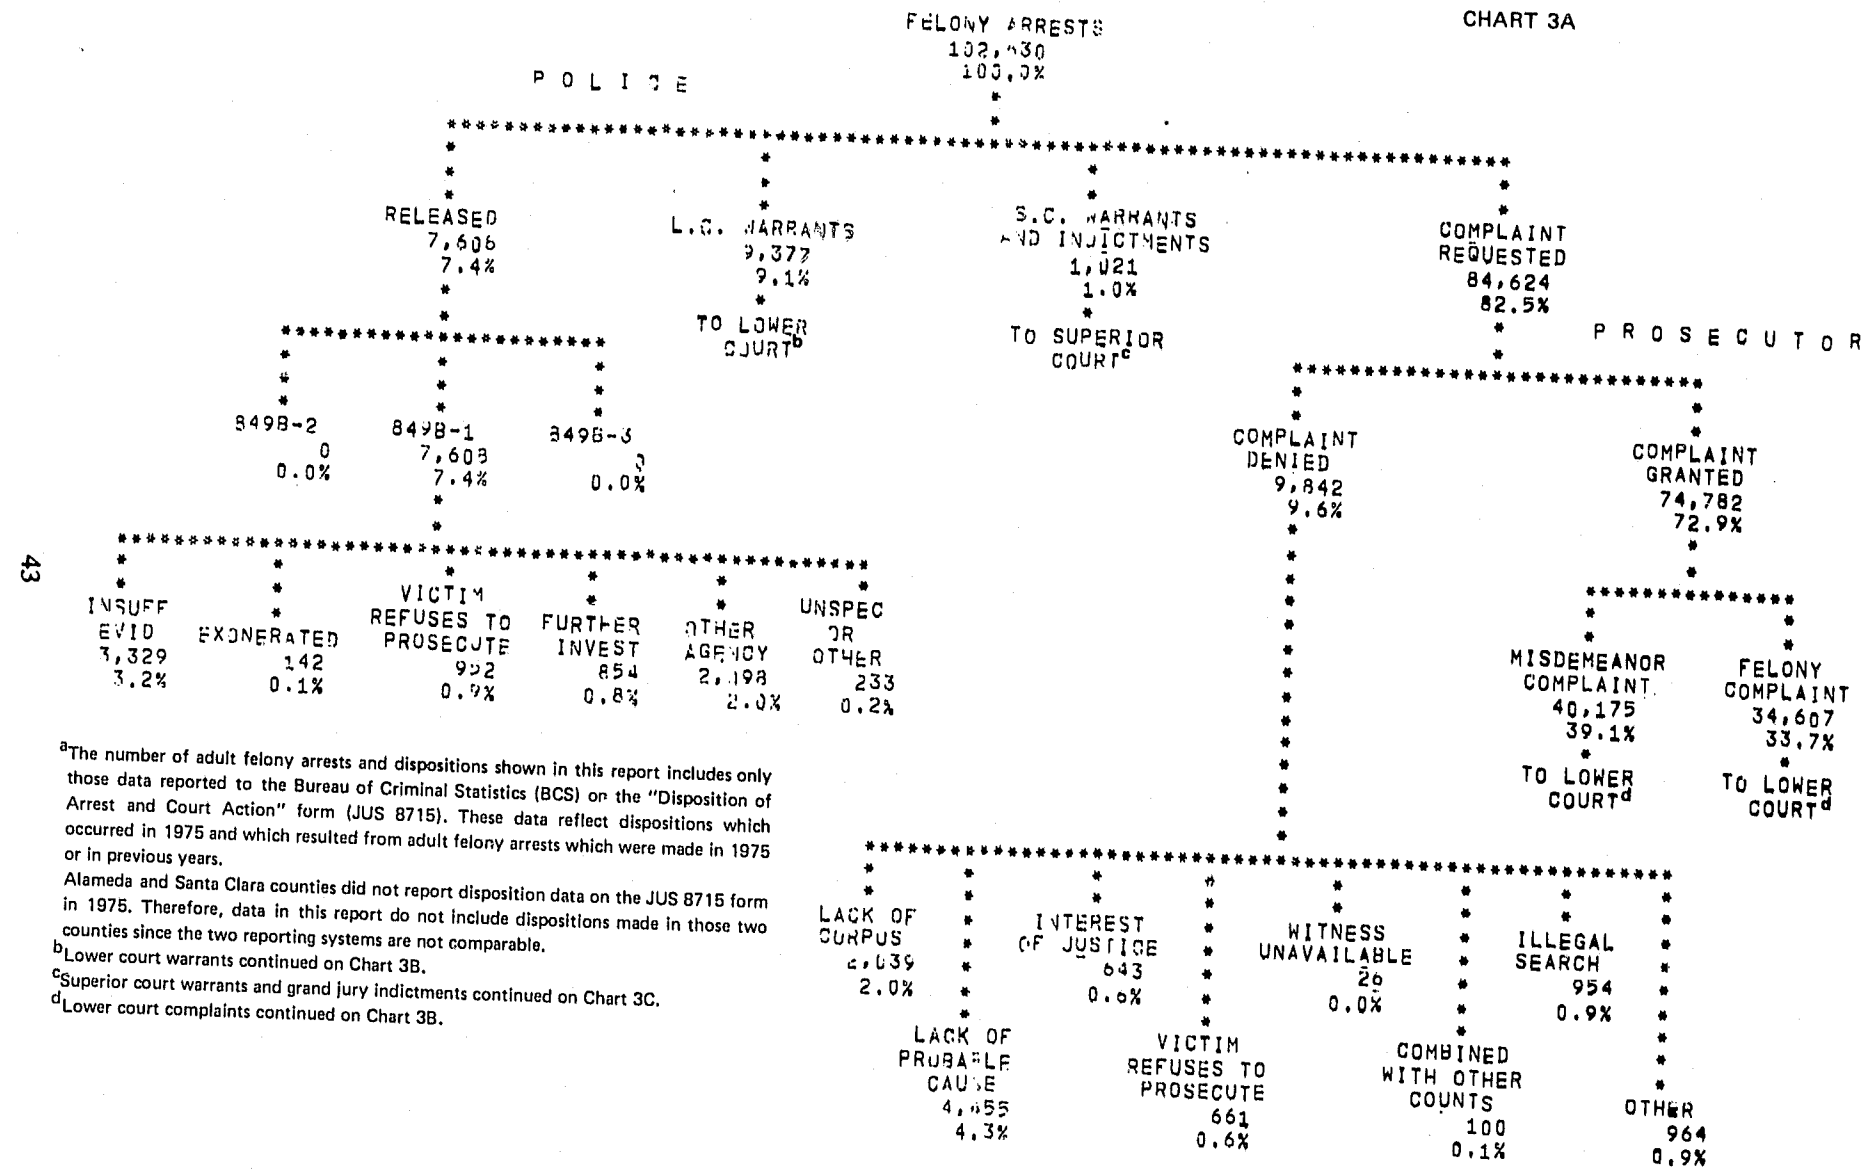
CHART 3A

FELONY ARRESTS
102,630
100.0%

POLICE

RELEASED
7,606
7.4%

849B-2
0
0.0%

849B-1
7,603
7.4%

849B-3
3
0.0%

INSUFF EVID
3,329
3.2%

EXONERATED
142
0.1%

VICTIM REFUSES TO PROSECUTE
952
0.9%

FURTHER INVEST
854
0.8%

OTHER AGENCY
2,098
2.0%

UNSPEC OR OTHER
233
0.2%

L.C. WARRANTS
9,377
9.1%
TO LOWER COURT$^b$

S.C. WARRANTS AND INDICTMENTS
1,021
1.0%
TO SUPERIOR COURT$^c$

COMPLAINT REQUESTED
84,624
82.5%

PROSECUTOR

COMPLAINT DENIED
9,842
9.6%

COMPLAINT GRANTED
74,782
72.9%

MISDEMEANOR COMPLAINT
40,175
39.1%
TO LOWER COURT$^d$

FELONY COMPLAINT
34,607
33.7%
TO LOWER COURT$^d$

LACK OF CORPUS
2,039
2.0%

LACK OF PROBABLE CAUSE
4,455
4.3%

INTEREST OF JUSTICE
643
0.6%

VICTIM REFUSES TO PROSECUTE
661
0.6%

WITNESS UNAVAILABLE
26
0.0%

COMBINED WITH OTHER COUNTS
100
0.1%

ILLEGAL SEARCH
954
0.9%

OTHER
964
0.9%

43

$^a$The number of adult felony arrests and dispositions shown in this report includes only those data reported to the Bureau of Criminal Statistics (BCS) on the "Disposition of Arrest and Court Action" form (JUS 8715). These data reflect dispositions which occurred in 1975 and which resulted from adult felony arrests which were made in 1975 or in previous years.

Alameda and Santa Clara counties did not report disposition data on the JUS 8715 form in 1975. Therefore, data in this report do not include dispositions made in those two counties since the two reporting systems are not comparable.
$^b$Lower court warrants continued on Chart 3B.
$^c$Superior court warrants and grand jury indictments continued on Chart 3C.
$^d$Lower court complaints continued on Chart 3B.